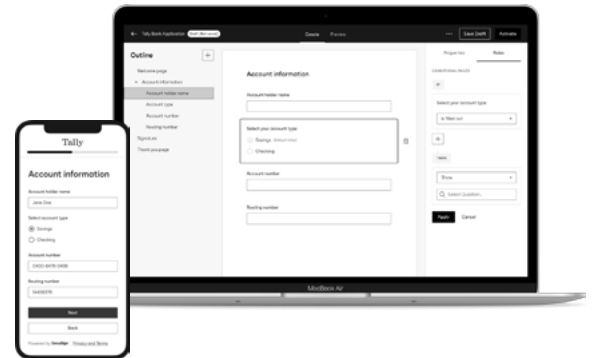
Tally Bank Application Draft

Create Preview

Save Draft Activate

Outline

Welcome page

Account information

Account holder name

Account type

Account number

Routing number

Sign here

Thank you page

Account information

Account holder name

Select your account type

Savings

Checking

Account number

Routing number

Properties Rules

Select your account type

is filled out

Show

Select Question

Apply Cancel

MacBook Air

Tally

Account information

Account holder name

John Doe

Select your account type

Savings

Checking

Account number

Routing number

Next

Back

Powered by DocuSign Privacy and Terms